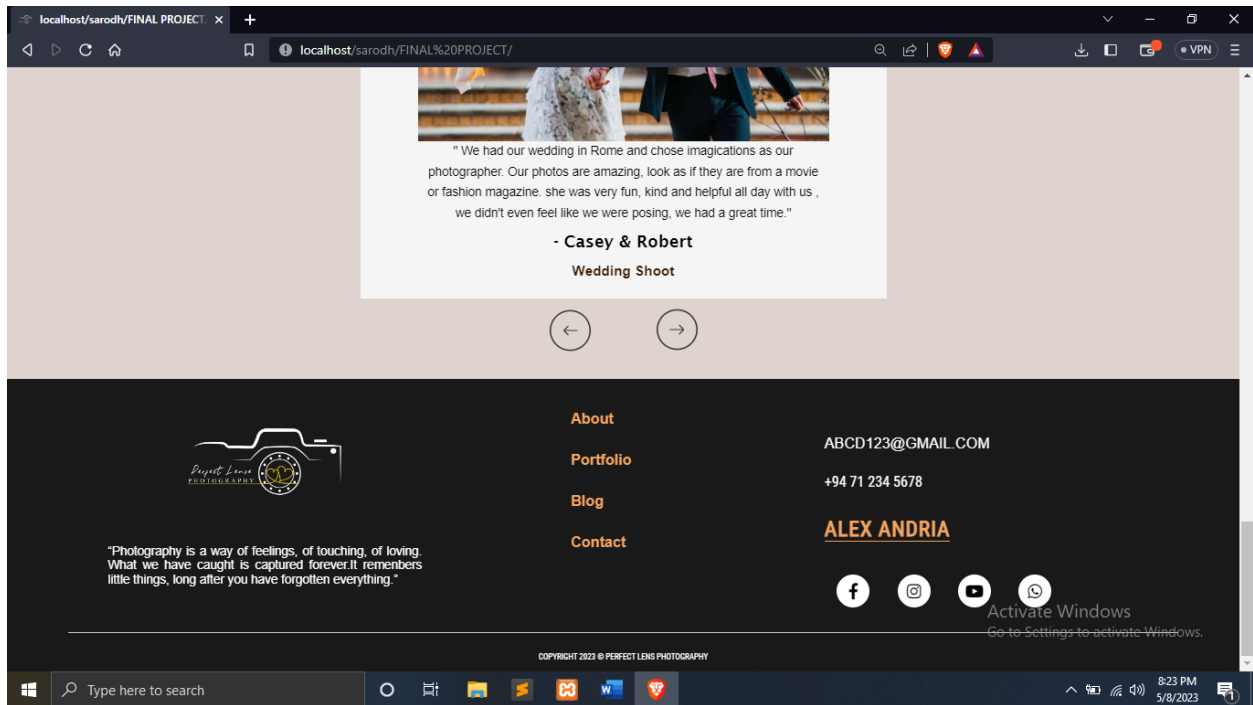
localhost/sarodh/FINAL PROJECT ×
+
localhost/sarodh/FINAL%20PROJECT/
VPN

" We had our wedding in Rome and chose imagications as our photographer. Our photos are amazing, look as if they are from a movie or fashion magazine. she was very fun, kind and helpful all day with us , we didn't even feel like we were posing, we had a great time."

- Casey & Robert

Wedding Shoot

Perfect Lense PHOTOGRAPHY

"Photography is a way of feelings, of touching, of loving. What we have caught is captured forever.It remembers little things, long after you have forgotten everything."

About

Portfolio

Blog

Contact

ABCD123@GMAIL.COM

+94 71 234 5678

ALEX ANDRIA

Activate Windows
Go to Settings to activate Windows.

COPYRIGHT 2023 © PERFECT LENS PHOTOGRAPHY

Type here to search

8:23 PM
5/8/2023